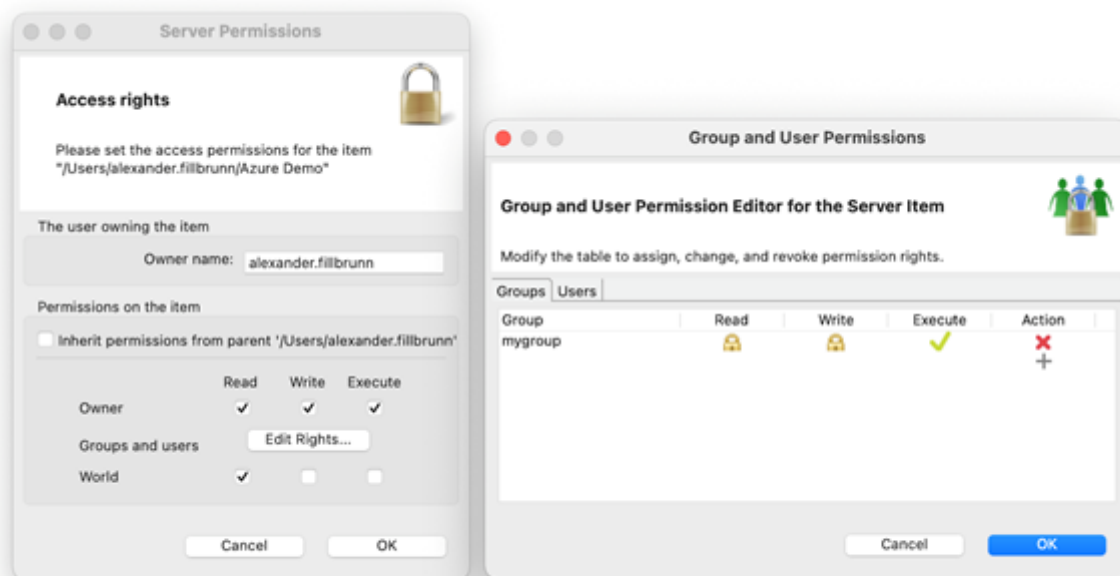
Server Permissions

Access rights

Please set the access permissions for the item "/Users/alexander.fillbrunn/Azure Demo"

The user owning the item

Owner name: alexander.fillbrunn

Permissions on the item

Inherit permissions from parent '/Users/alexander.fillbrunn'

| | Read | Write | Execute |
|---|---|---|---|
| Owner | ✓ | ✓ | ✓ |
| Groups and users | Edit Rights... | | |
| World | ✓ | | |

Cancel OK

Group and User Permissions

Group and User Permission Editor for the Server Item

Modify the table to assign, change, and revoke permission rights.

Groups Users

| Group | Read | Write | Execute | Action |
|---|---|---|---|---|
| mygroup | | | ✓ | ✕ + |

Cancel OK